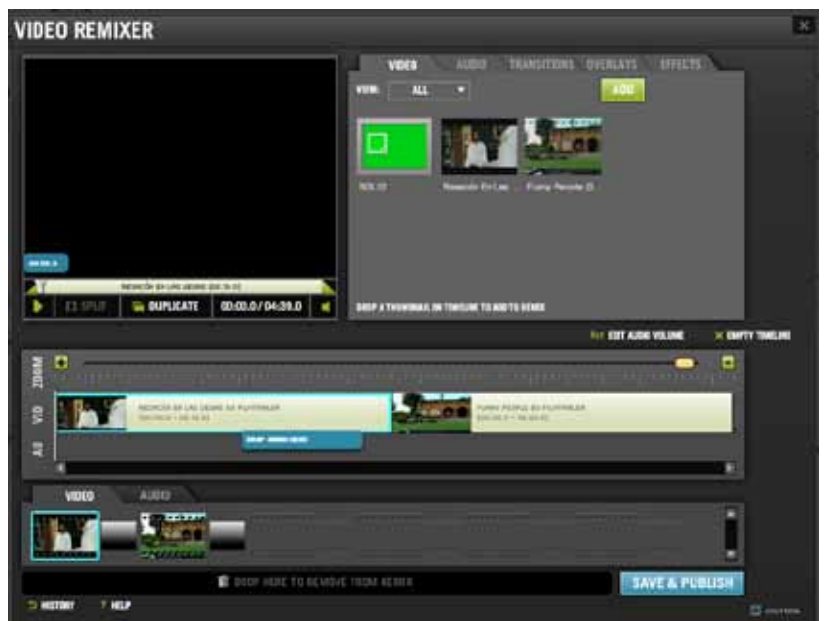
VIDEO REMIXER

VIDEO AUDIO TRANSITIONS OVERLAYS EFFECTS

VIEW: ALL

ADD

SOLID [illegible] En Las ... Funny People (I...

DROP A THUMBNAIL ON TIMELINE TO ADD TO REMIX

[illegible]

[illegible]

SPLIT DUPLICATE 00:00.0 / 04:39.0

EDIT AUDIO VOLUME EMPTY TIMELINE

ZOOM

VID

AU

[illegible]

FUNNY PEOPLE BY FLIXTRAILER

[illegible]

VIDEO AUDIO

DROP HERE TO REMOVE FROM REMIX

SAVE & PUBLISH

HISTORY HELP

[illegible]